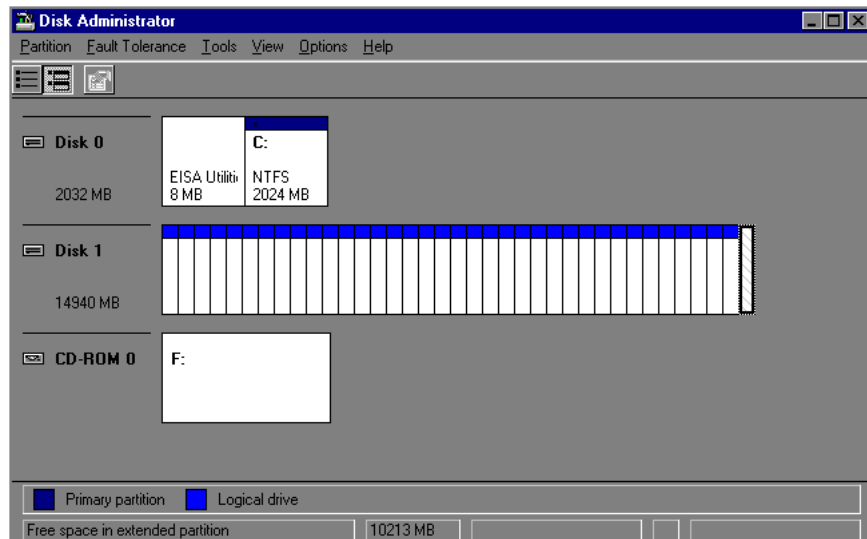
Disk Administrator

Partition Fault Tolerance Tools View Options Help

Disk 0

2032 MB

EISA Utiliti
8 MB

C:

NTFS
2024 MB

Disk 1

14940 MB

CD-ROM 0

F:

Primary partition Logical drive

Free space in extended partition

10213 MB